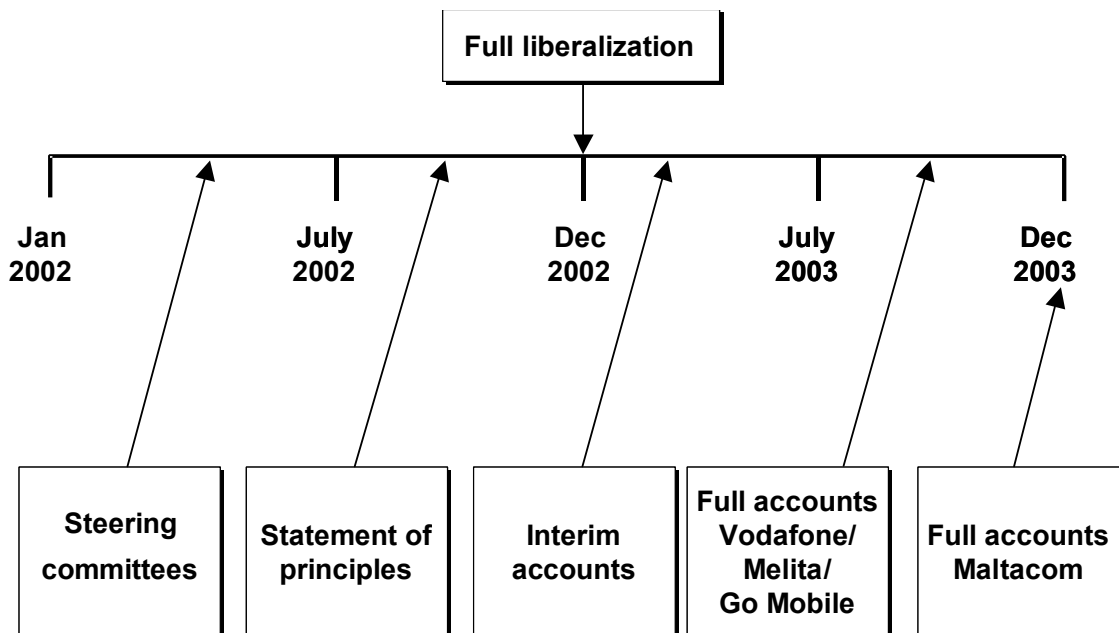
Full liberalization

Jan 2002

July 2002

Dec 2002

July 2003

Dec 2003

Steering committees

Statement of principles

Interim accounts

Full accounts Vodafone/ Melita/ Go Mobile

Full accounts Maltacom